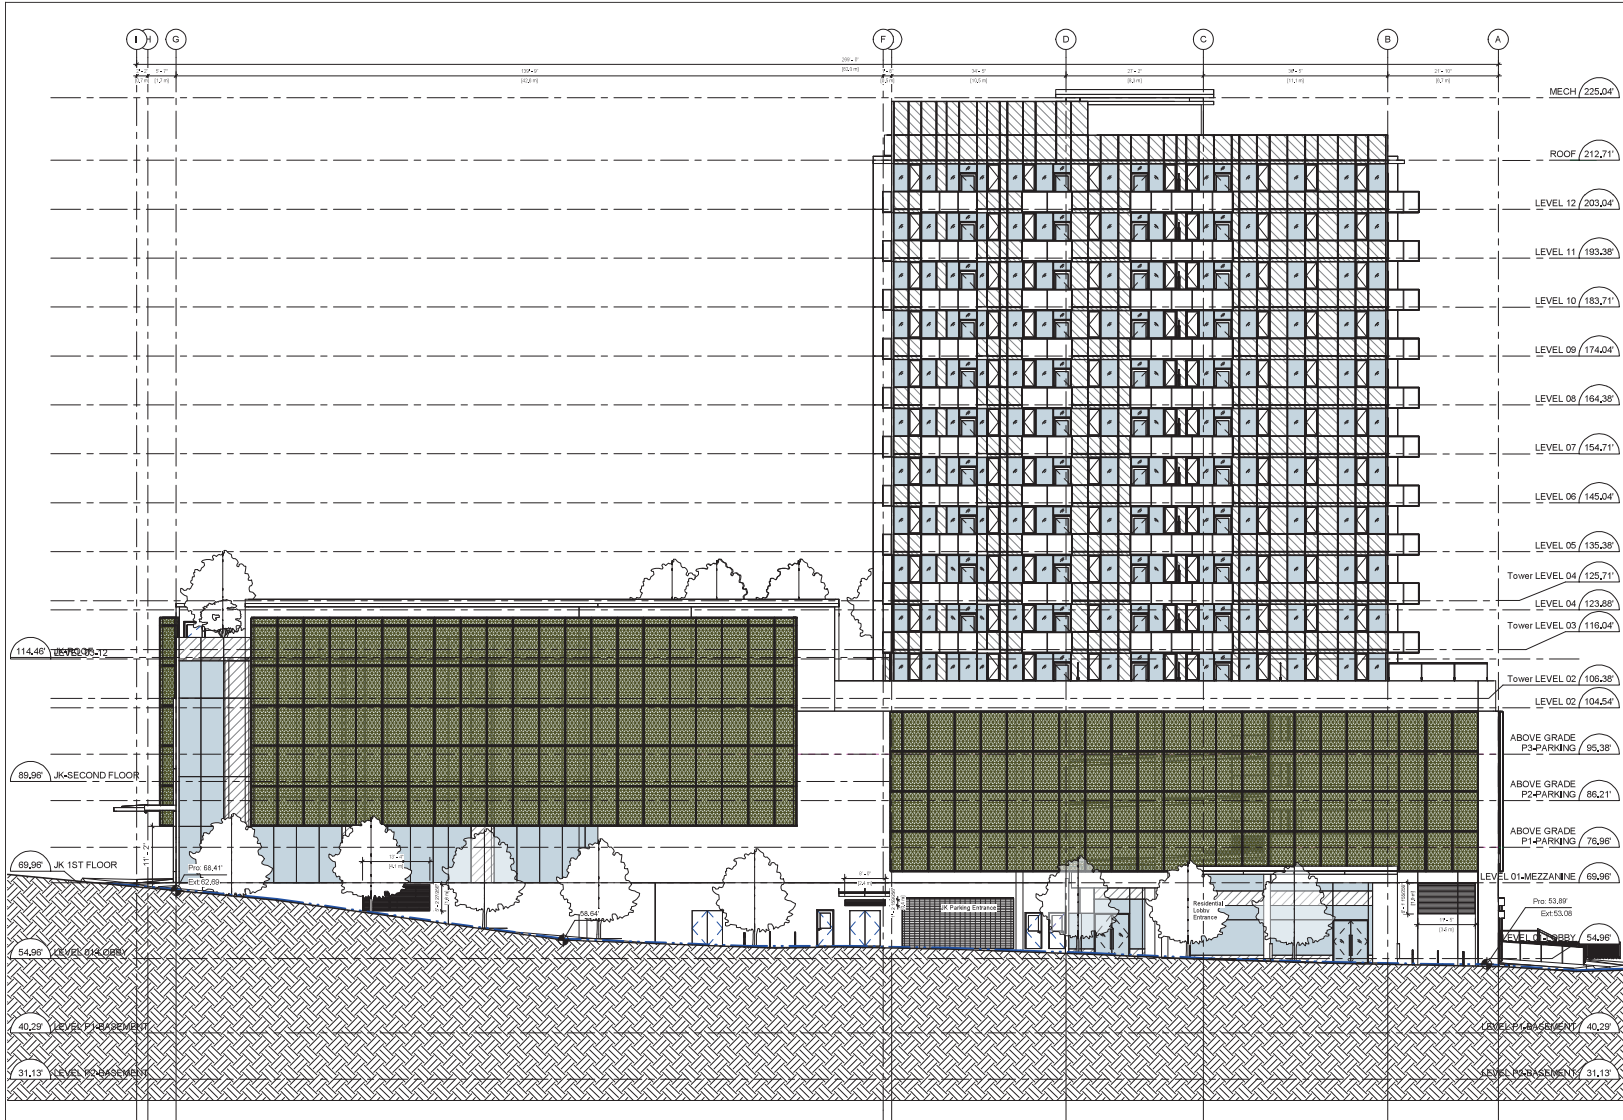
I H G F D C B A

MECH 225.04'
ROOF 212.71'
LEVEL 12 203.04'
LEVEL 11 193.38'
LEVEL 10 183.71'
LEVEL 09 174.04'
LEVEL 08 164.38'
LEVEL 07 154.71'
LEVEL 06 145.04'
LEVEL 05 135.38'
Tower LEVEL 04 125.71'
LEVEL 04 123.88'
Tower LEVEL 03 116.04'
Tower LEVEL 02 106.38'
LEVEL 02 104.54'
ABOVE GRADE P3-PARKING 95.38'
ABOVE GRADE P2-PARKING 86.21'
ABOVE GRADE P1-PARKING 76.96'
LEVEL 01-MEZZANINE 69.96'
LEVEL 01-LOBBY 54.96'
LEVEL P1-BASEMENT 40.29'
LEVEL P2-BASEMENT 31.13'

114.46' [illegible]
89.96' JK-SECOND FLOOR
69.96' JK 1ST FLOOR
54.96' LEVEL 01-LOBBY
40.29' LEVEL P1-BASEMENT
31.13' LEVEL P2-BASEMENT

Pro: 68.41'
Ext: 62.69
58.64'
JK Parking Entrance
Residential Lobby Entrance
Pro: 53.89
Ext: 53.08